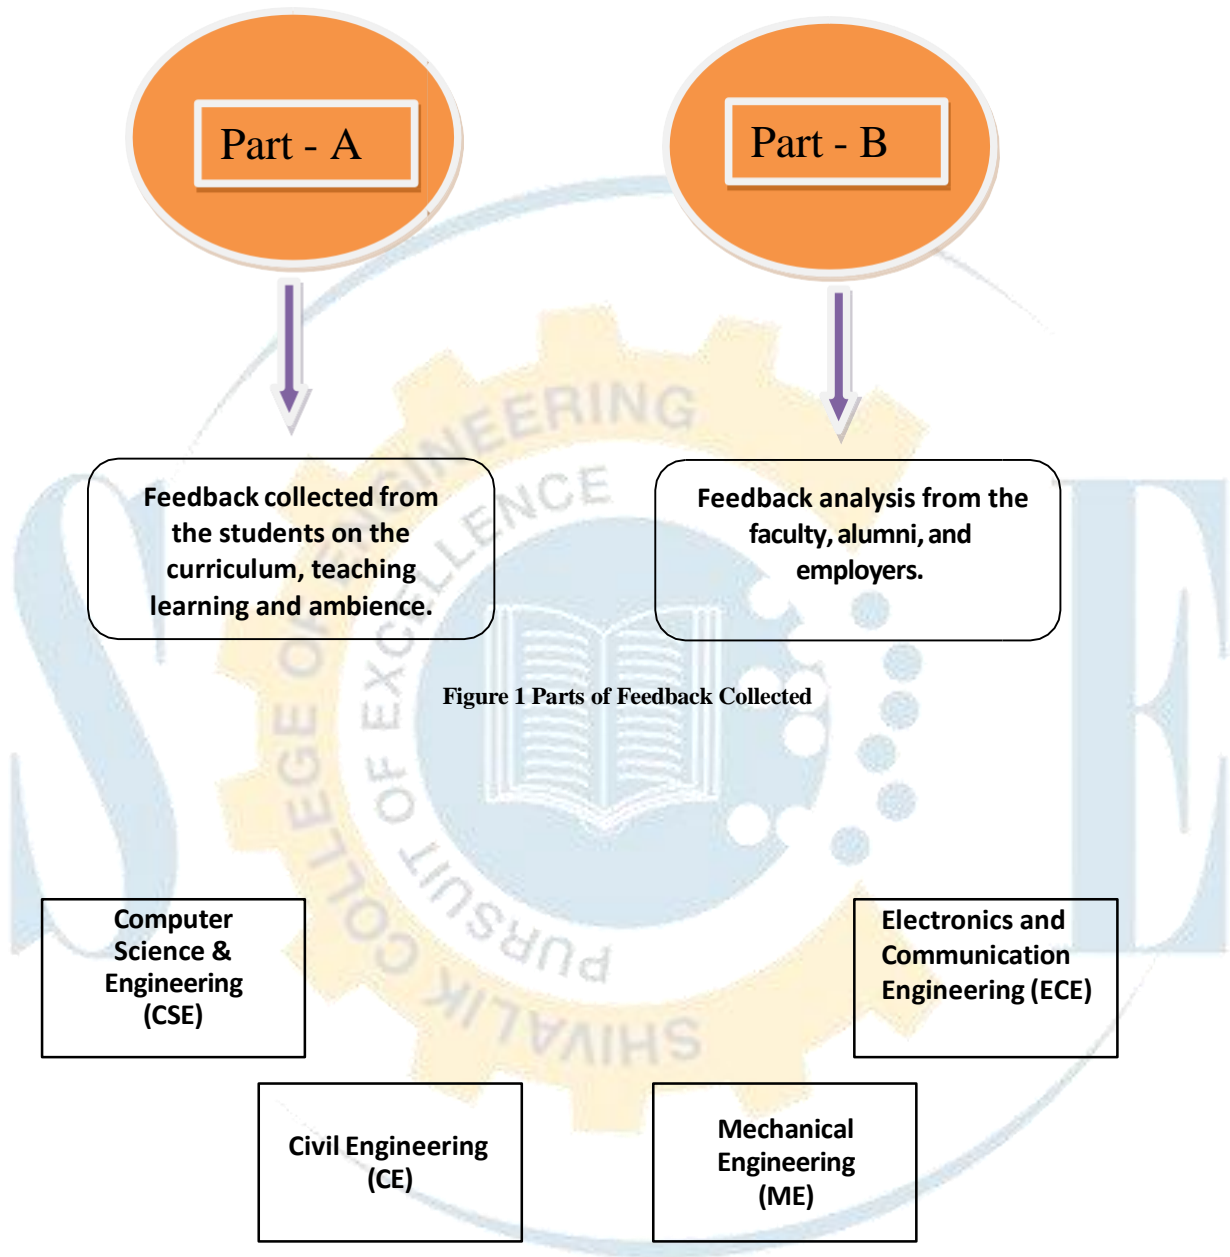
Part - A

Part - B

Feedback collected from the students on the curriculum, teaching learning and ambience.

Feedback analysis from the faculty, alumni, and employers.

Figure 1 Parts of Feedback Collected

Computer Science & Engineering (CSE)

Electronics and Communication Engineering (ECE)

Civil Engineering (CE)

Mechanical Engineering (ME)